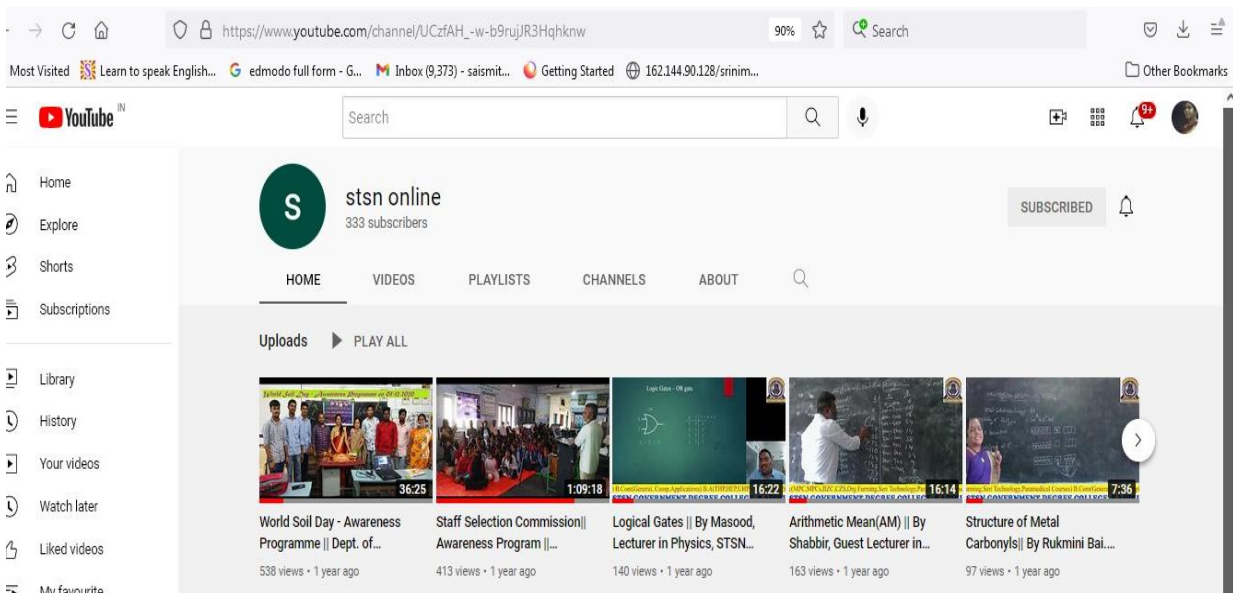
https://www.youtube.com/channel/UCzfAH_-w-b9rujJR3Hqhknw
90%
Search

Most Visited Learn to speak English... edmodo full form - G... Inbox (9,373) - saismit... Getting Started 162.144.90.128/srinim...
Other Bookmarks

YouTube IN
Search
9+

Home
Explore
Shorts
Subscriptions
Library
History
Your videos
Watch later
Liked videos
My favourite

S
stsn online
333 subscribers
SUBSCRIBED

HOME VIDEOS PLAYLISTS CHANNELS ABOUT

Uploads PLAY ALL

36:25
World Soil Day - Awareness Programme || Dept. of...
538 views • 1 year ago

1:09:18
Staff Selection Commission|| Awareness Program ||...
413 views • 1 year ago

Logic Gates – OR gate
16:22
Logical Gates || By Masood, Lecturer in Physics, STSN...
140 views • 1 year ago

16:14
Arithmetic Mean(AM) || By Shabbir, Guest Lecturer in...
163 views • 1 year ago

7:36
Structure of Metal Carbonyls|| By Rukmini Bai....
97 views • 1 year ago